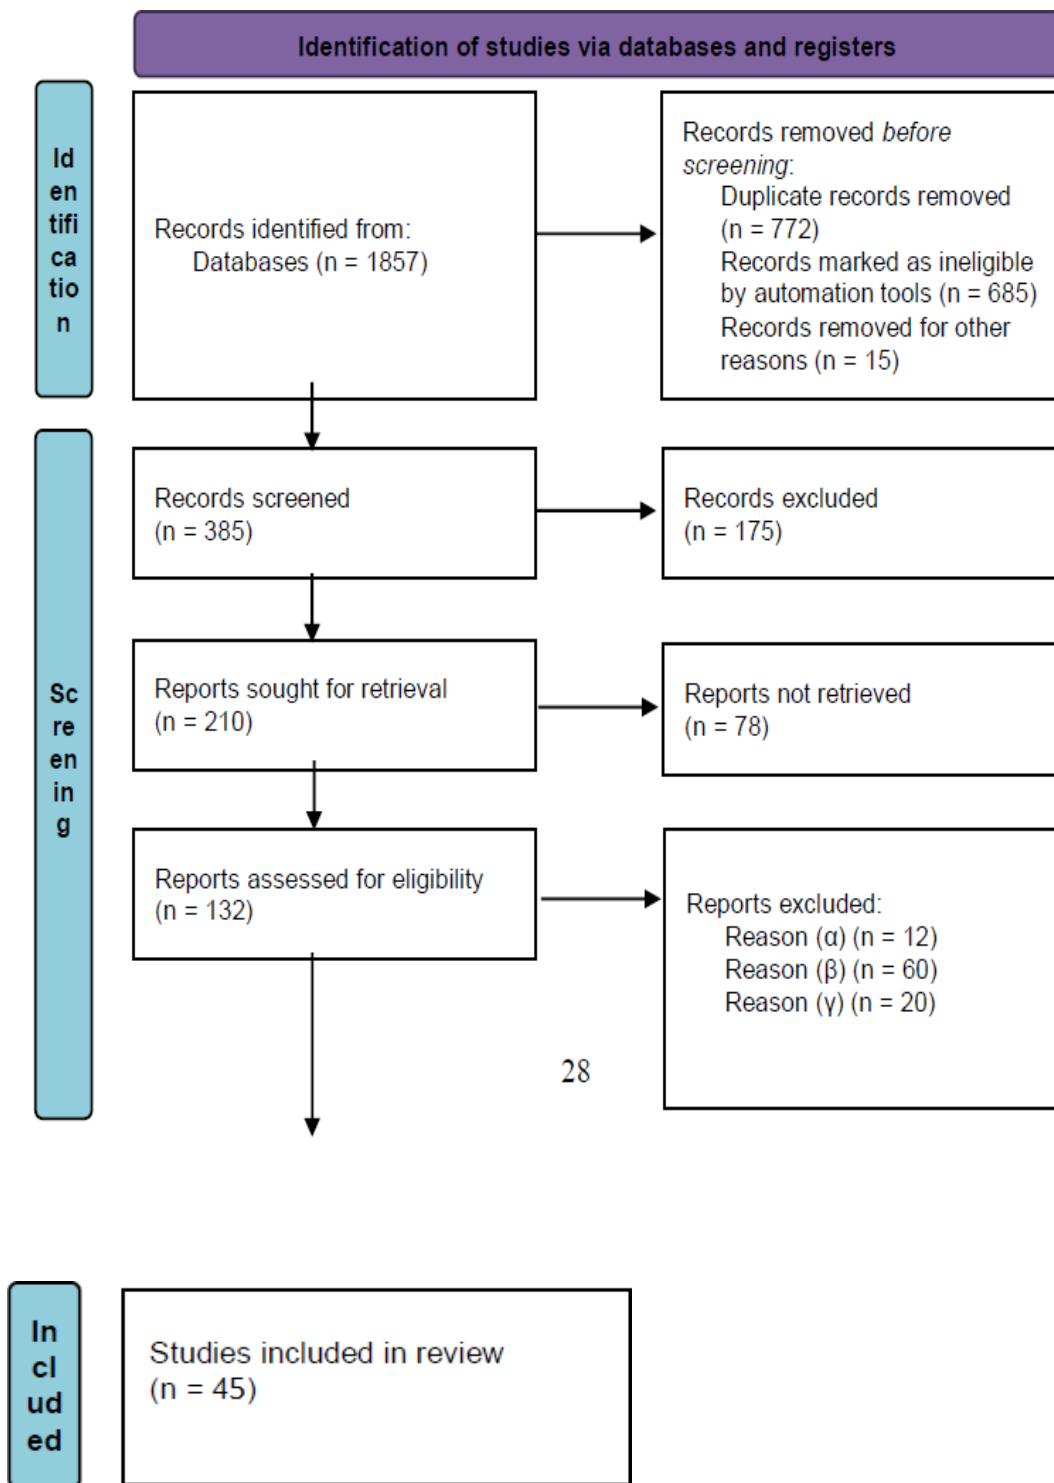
Identification of studies via databases and registers

Identification

Records identified from:
Databases (n = 1857)

Records removed *before screening*:
Duplicate records removed (n = 772)
Records marked as ineligible by automation tools (n = 685)
Records removed for other reasons (n = 15)

Screening

Records screened
(n = 385)

Records excluded
(n = 175)

Reports sought for retrieval
(n = 210)

Reports not retrieved
(n = 78)

Reports assessed for eligibility
(n = 132)

Reports excluded:
Reason (α) (n = 12)
Reason (β) (n = 60)
Reason (γ) (n = 20)

28

Included

Studies included in review
(n = 45)